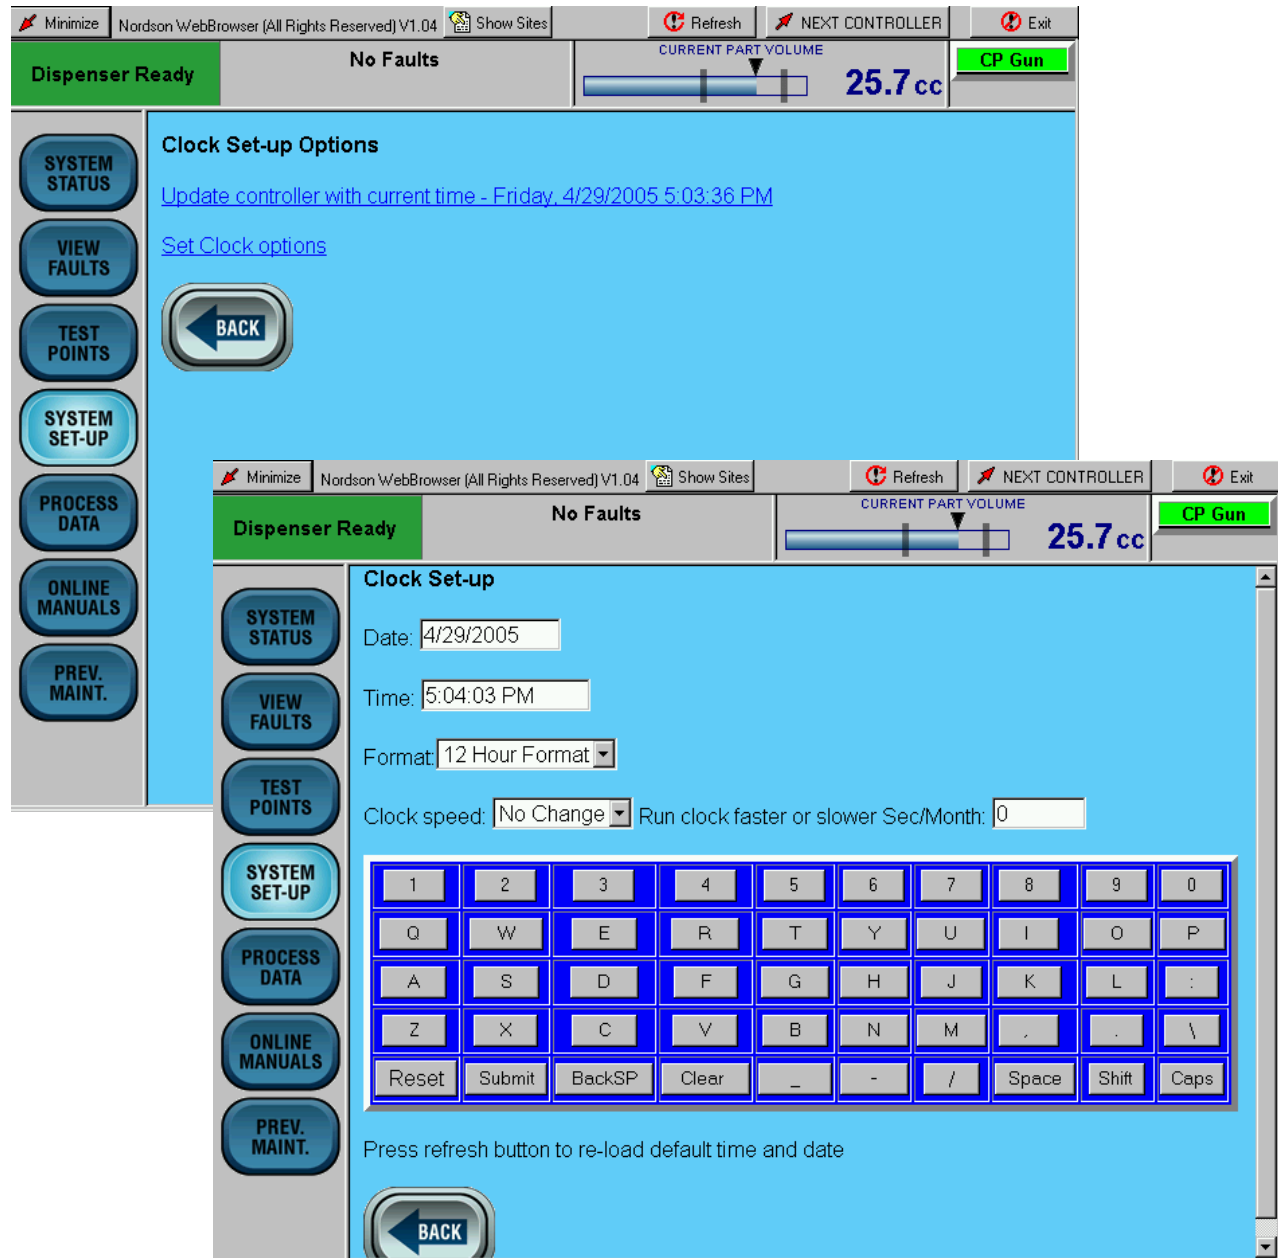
Minimize Nordson WebBrowser (All Rights Reserved) V1.04 Show Sites Refresh NEXT CONTROLLER Exit

Dispenser Ready

No Faults

CURRENT PART VOLUME

25.7 cc

CP Gun

SYSTEM STATUS

VIEW FAULTS

TEST POINTS

SYSTEM SET-UP

PROCESS DATA

ONLINE MANUALS

PREV. MAINT.

Clock Set-up Options

Update controller with current time - Friday, 4/29/2005 5:03:36 PM

Set Clock options

BACK

Minimize Nordson WebBrowser (All Rights Reserved) V1.04 Show Sites Refresh NEXT CONTROLLER Exit

Dispenser Ready

No Faults

CURRENT PART VOLUME

25.7 cc

CP Gun

SYSTEM STATUS

VIEW FAULTS

TEST POINTS

SYSTEM SET-UP

PROCESS DATA

ONLINE MANUALS

PREV. MAINT.

Clock Set-up

Date: 4/29/2005

Time: 5:04:03 PM

Format: 12 Hour Format

Clock speed: No Change Run clock faster or slower Sec/Month: 0

| 1 | 2 | 3 | 4 | 5 | 6 | 7 | 8 | 9 | 0 |
|---|---|---|---|---|---|---|---|---|---|
| Q | W | E | R | T | Y | U | I | O | P |
| A | S | D | F | G | H | J | K | L | : |
| Z | X | C | V | B | N | M | , | . | \ |
| Reset | Submit | BackSP | Clear | _ | - | / | Space | Shift | Caps |

Press refresh button to re-load default time and date

BACK